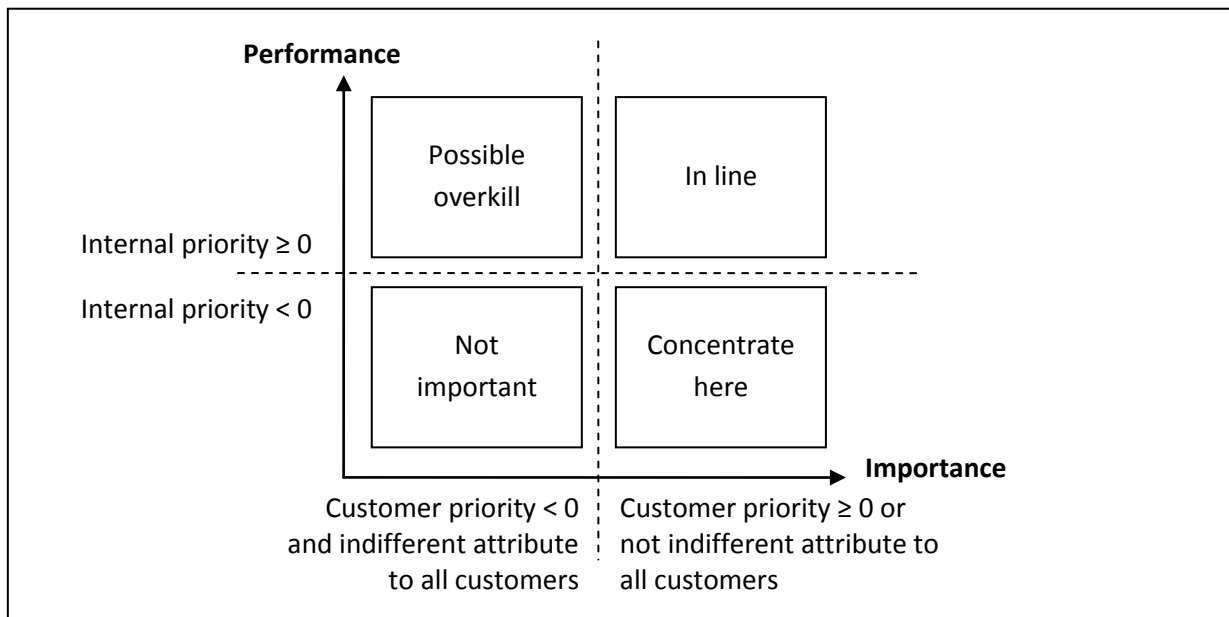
Performance

Possible overkill

In line

Internal priority ≥ 0

Internal priority < 0

Not important

Concentrate here

Importance

Customer priority < 0 and indifferent attribute to all customers

Customer priority ≥ 0 or not indifferent attribute to all customers